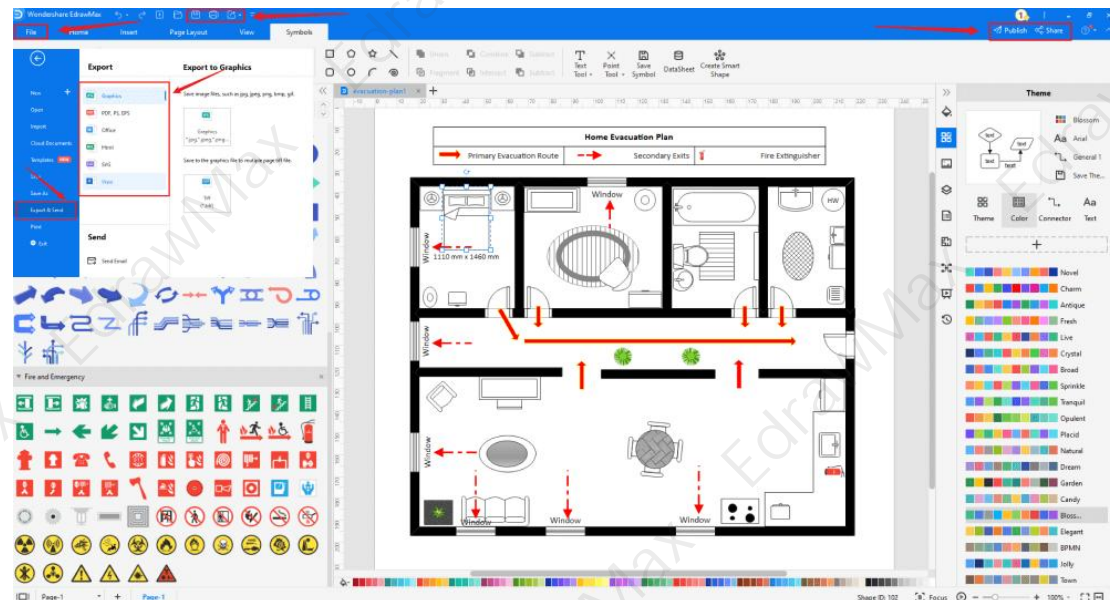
Wondershare EdrawMax

File Home Insert Page Layout View Symbols

Publish Share

Export

Export to Graphics

Graphics

PDF, PS, EPS

Office

Html

SVG

Visio

Save image files, such as jpg, jpeg, png, bmp, gif.

Graphics
*.jpg,*.png,*.jpeg...

Save to the graphics file to multiple page tiff file.

Tiff
(*.tiff)

Send

Send Email

New

Open

Import

Cloud Documents

Templates

Save

Save As

Export & Send

Print

Exit

Text Tool

Point Tool

Save Symbol

DataSheet

Create Smart Shape

Evacuation plan1

Fire and Emergency

Home Evacuation Plan

Primary Evacuation Route

Secondary Exits

Fire Extinguisher

Window

Window

1110 mm x 1460 mm

HW

Window

Window

Window

Window

Window

Theme

Blossom

Arial

General 1

Save The...

Theme Color Connector Text

Novel

Charm

Antique

Fresh

Live

Crystal

Broad

Sprinkle

Tranquil

Opulent

Placid

Natural

Dream

Garden

Candy

Bloss...

Elegant

BPMN

Jolly

Town

Page-1

Page-1

Shape ID: 102

Focus

100%